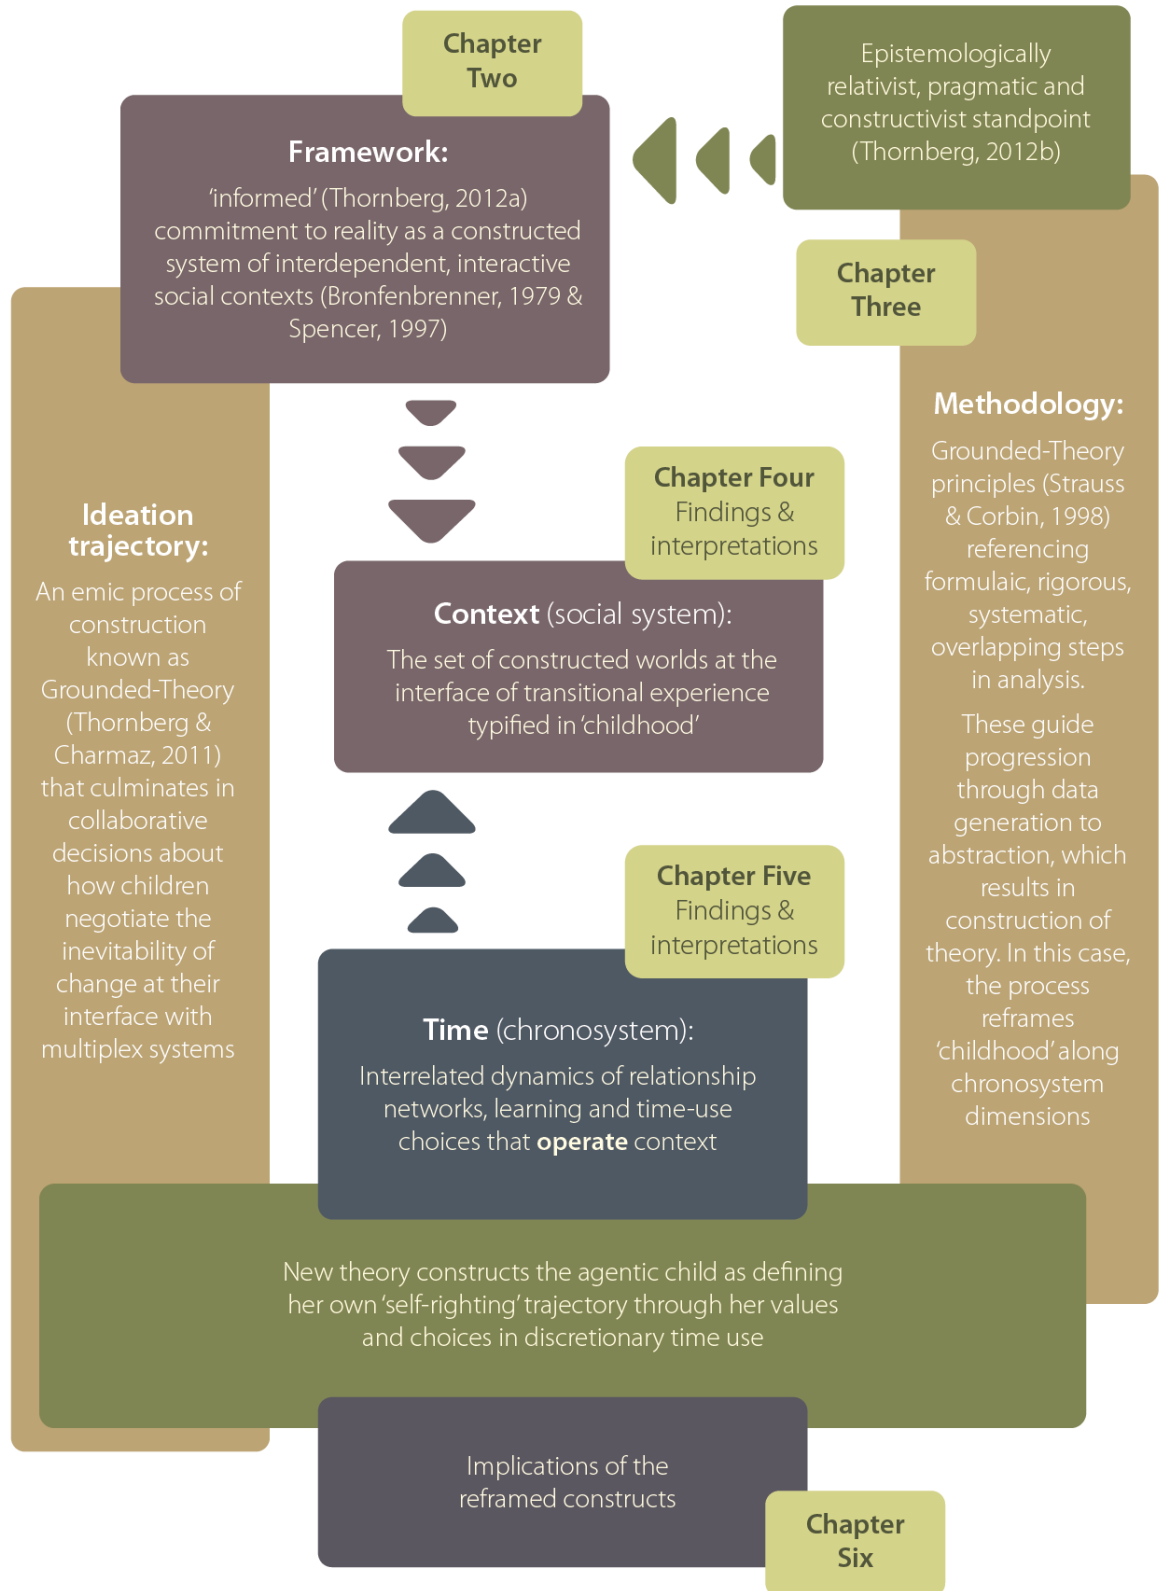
Chapter Two

Framework:

'informed' (Thornberg, 2012a) commitment to reality as a constructed system of interdependent, interactive social contexts (Bronfenbrenner, 1979 & Spencer, 1997)

Epistemologically relativist, pragmatic and constructivist standpoint (Thornberg, 2012b)

Chapter Three

Methodology:

Grounded-Theory principles (Strauss & Corbin, 1998) referencing formulaic, rigorous, systematic, overlapping steps in analysis.

These guide progression through data generation to abstraction, which results in construction of theory. In this case, the process reframes 'childhood' along chronosystem dimensions

Ideation trajectory:

An emic process of construction known as Grounded-Theory (Thornberg & Charmaz, 2011) that culminates in collaborative decisions about how children negotiate the inevitability of change at their interface with multiplex systems

Chapter Four
Findings & interpretations

Context (social system):

The set of constructed worlds at the interface of transitional experience typified in 'childhood'

Chapter Five
Findings & interpretations

Time (chronosystem):

Interrelated dynamics of relationship networks, learning and time-use choices that operate context

New theory constructs the agentic child as defining her own 'self-righting' trajectory through her values and choices in discretionary time use

Implications of the reframed constructs

Chapter Six